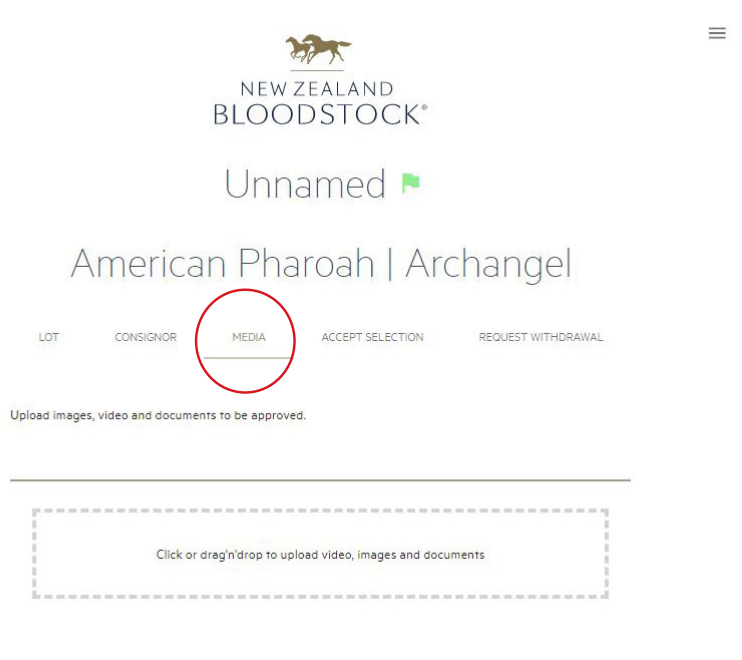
NEW ZEALAND
BLOODSTOCK®

Unnamed

American Pharoah | Archangel

LOT CONSIGNOR MEDIA ACCEPT SELECTION REQUEST WITHDRAWAL

Upload images, video and documents to be approved.

Click or drag'n'drop to upload video, images and documents